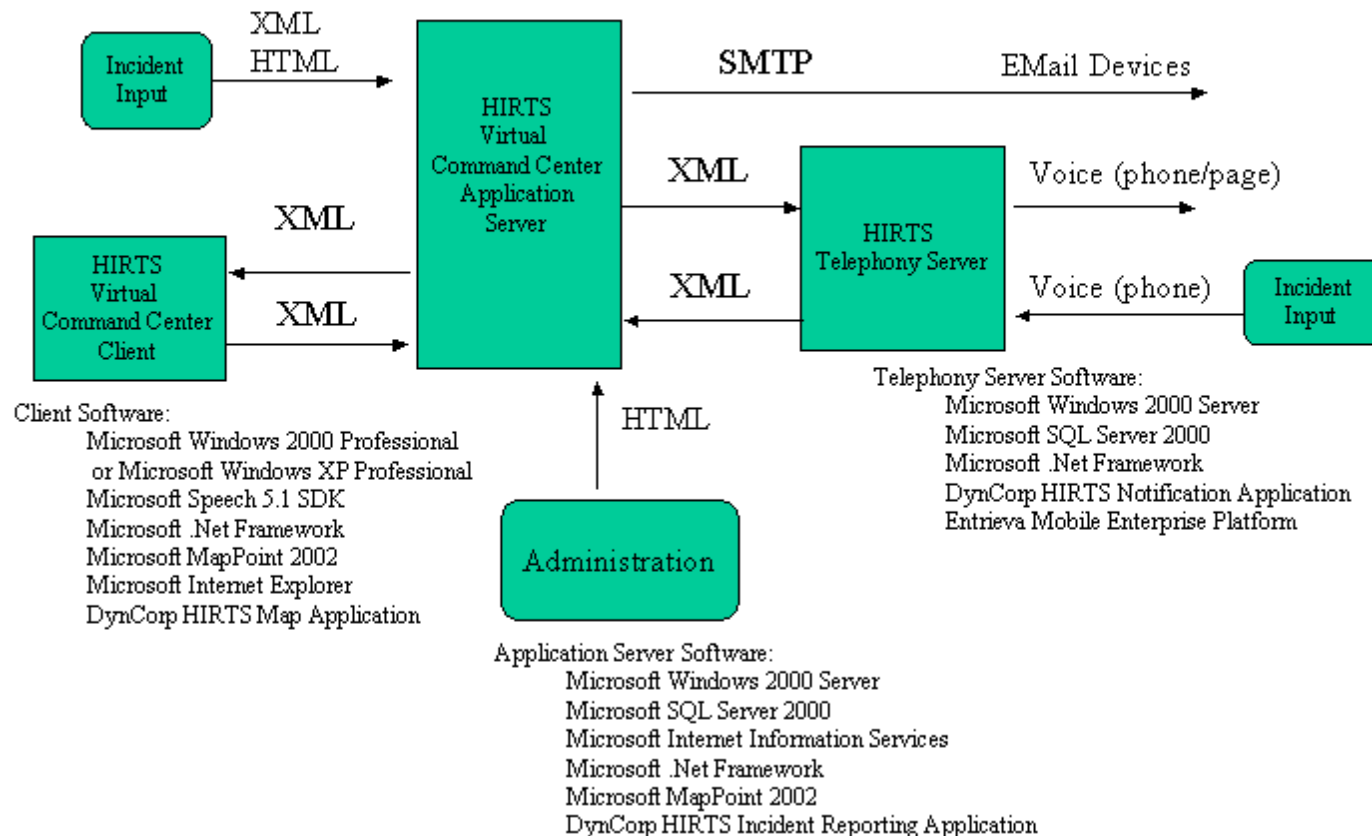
Incident Input

XML
HTML

HIRTS Virtual Command Center Application Server

SMTP

EMail Devices

XML

Voice (phone/page)

HIRTS Telephony Server

XML

XML

Voice (phone)

Incident Input

HIRTS Virtual Command Center Client

XML

Client Software:
Microsoft Windows 2000 Professional
or Microsoft Windows XP Professional
Microsoft Speech 5.1 SDK
Microsoft .Net Framework
Microsoft MapPoint 2002
Microsoft Internet Explorer
DynCorp HIRTS Map Application

HTML

Administration

Telephony Server Software:
Microsoft Windows 2000 Server
Microsoft SQL Server 2000
Microsoft .Net Framework
DynCorp HIRTS Notification Application
Entrieva Mobile Enterprise Platform

Application Server Software:
Microsoft Windows 2000 Server
Microsoft SQL Server 2000
Microsoft Internet Information Services
Microsoft .Net Framework
Microsoft MapPoint 2002
DynCorp HIRTS Incident Reporting Application